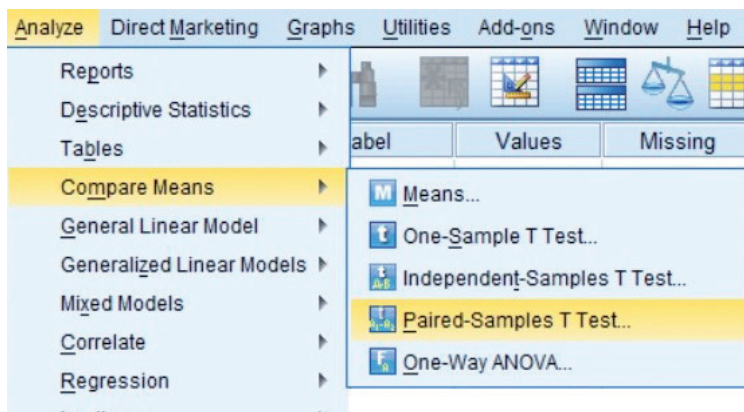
Analyze Direct Marketing Graphs Utilities Add-ons Window Help

Reports
Descriptive Statistics
Tables
Compare Means
General Linear Model
Generalized Linear Models
Mixed Models
Correlate
Regression

abel Values Missing

Means...
One-Sample T Test...
Independent-Samples T Test...
Paired-Samples T Test...
One-Way ANOVA...